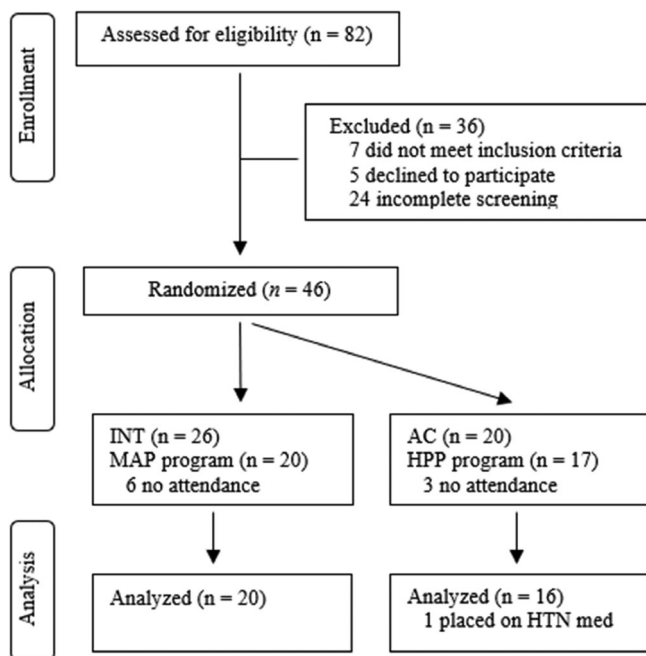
Enrollment

Assessed for eligibility (n = 82)

Excluded (n = 36)
7 did not meet inclusion criteria
5 declined to participate
24 incomplete screening

Allocation

Randomized ($n$ = 46)

INT (n = 26)
MAP program (n = 20)
6 no attendance

AC (n = 20)
HPP program (n = 17)
3 no attendance

Analysis

Analyzed (n = 20)

Analyzed (n = 16)
1 placed on HTN med